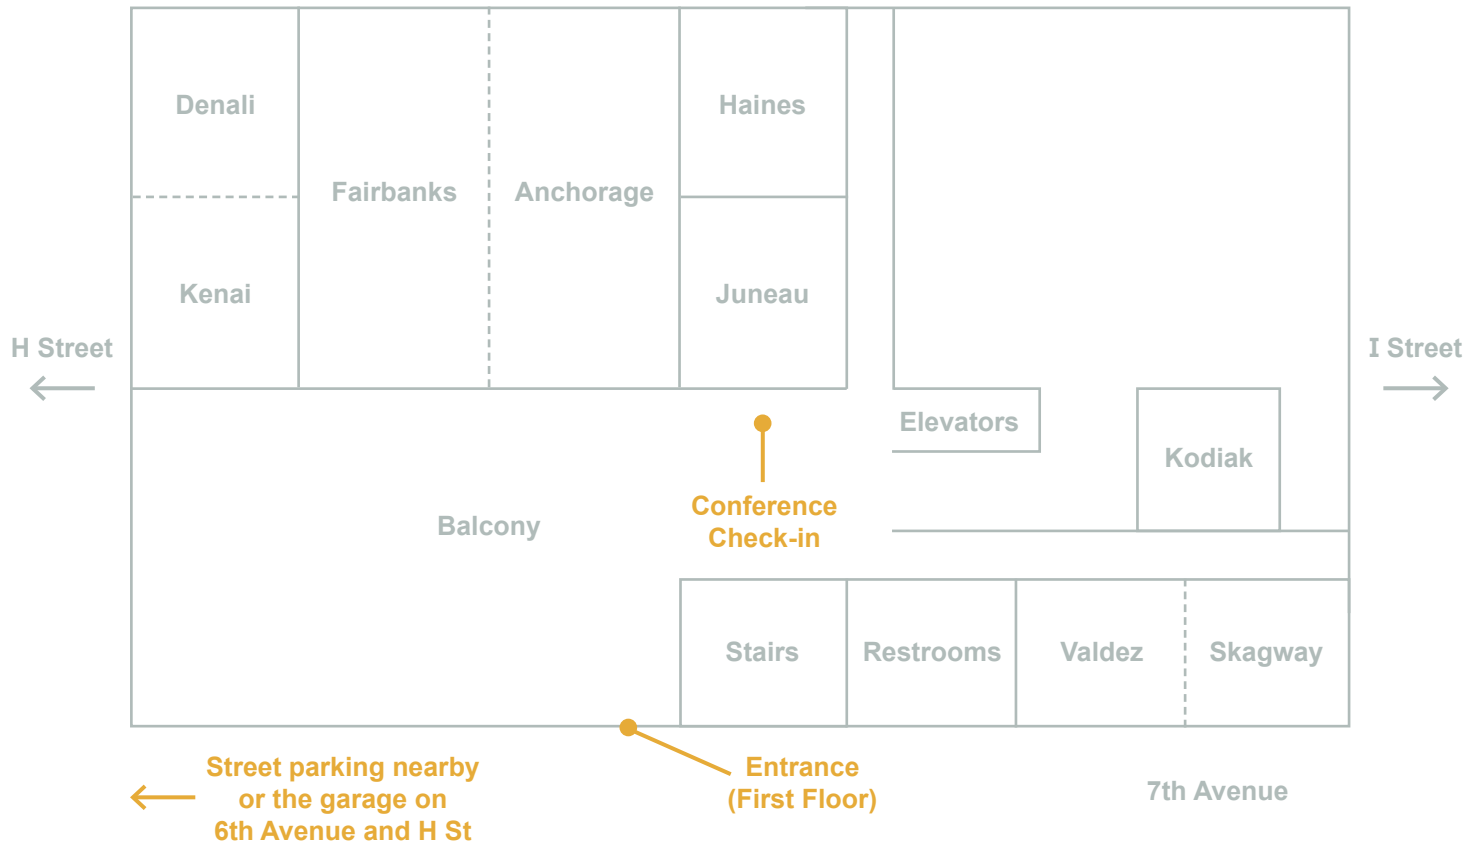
Denali

Fairbanks

Anchorage

Haines

Kenai

Juneau

H Street

I Street

Elevators

Kodiak

Balcony

Conference Check-in

Stairs

Restrooms

Valdez

Skagway

Street parking nearby or the garage on 6th Avenue and H St

Entrance (First Floor)

7th Avenue